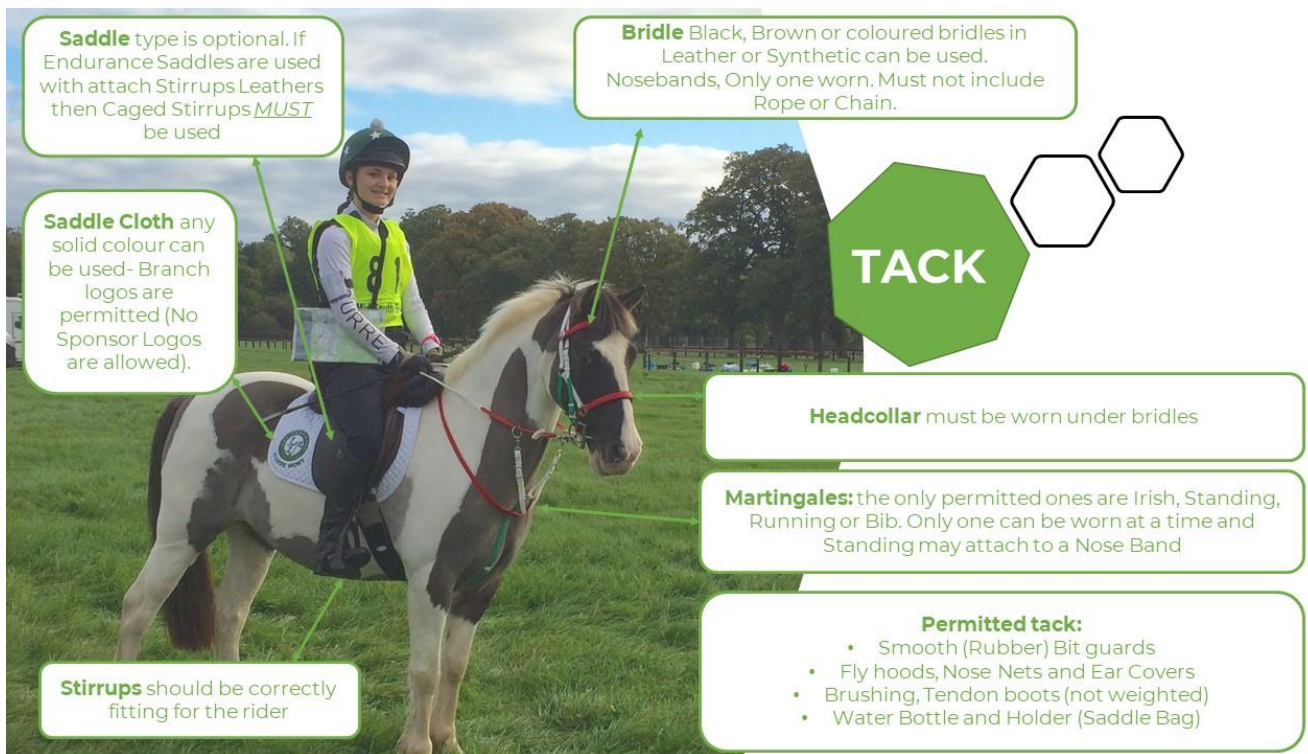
**Saddle** type is optional. If Endurance Saddles are used with attach Stirrups Leathers then Caged Stirrups *MUST* be used

**Bridle** Black, Brown or coloured bridles in Leather or Synthetic can be used. Nosebands, Only one worn. Must not include Rope or Chain.

**Saddle Cloth** any solid colour can be used- Branch logos are permitted (No Sponsor Logos are allowed).

TACK

81

TURRE

**Headcollar** must be worn under bridles

**Martingales:** the only permitted ones are Irish, Standing, Running or Bib. Only one can be worn at a time and Standing may attach to a Nose Band

**Permitted tack:**
• Smooth (Rubber) Bit guards
• Fly hoods, Nose Nets and Ear Covers
• Brushing, Tendon boots (not weighted)
• Water Bottle and Holder (Saddle Bag)

**Stirrups** should be correctly fitting for the rider